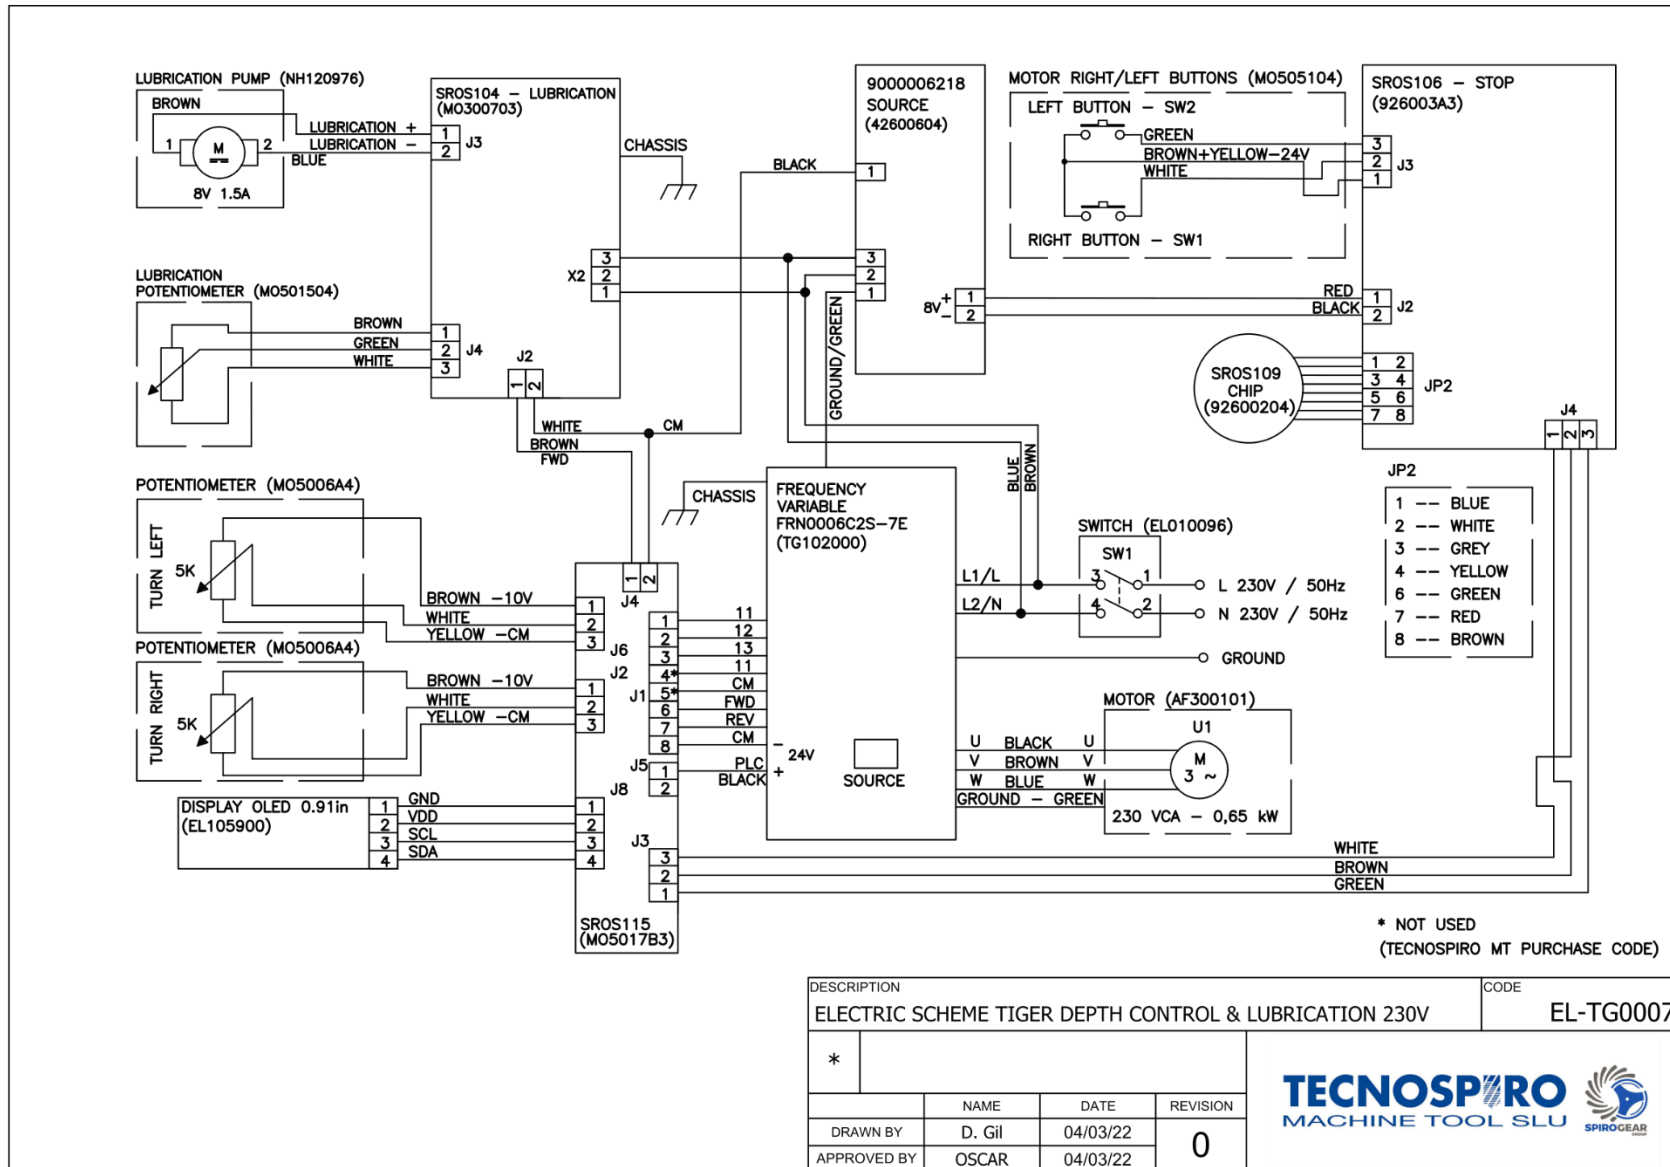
LUBRICATION PUMP (NH120976)
BROWN
1 M 2
BLUE
8V 1.5A
LUBRICATION +
LUBRICATION −
SROS104 − LUBRICATION (M0300703)
1
2
J3
CHASSIS
9000006218 SOURCE (42600604)
BLACK
1
MOTOR RIGHT/LEFT BUTTONS (M0505104)
LEFT BUTTON − SW2
GREEN
BROWN+YELLOW−24V
WHITE
RIGHT BUTTON − SW1
SROS106 − STOP (926003A3)
3
2
1
J3
X2
3
2
1
3
2
1
LUBRICATION POTENTIOMETER (M0501504)
BROWN
GREEN
WHITE
1
2
3
J4
J2
1 2
GROUND/GREEN
8V + −
1
2
RED
BLACK
1
2
J2
SROS109 CHIP (92600204)
1 2
3 4
5 6
7 8
JP2
J4
1 2 3
WHITE
BROWN
FWD
CM
CHASSIS
FREQUENCY VARIABLE FRN0006C2S−7E (TG102000)
BLUE
BROWN
JP2
| 1 −− BLUE |
| 2 −− WHITE |
| 3 −− GREY |
| 4 −− YELLOW |
| 6 −− GREEN |
| 7 −− RED |
| 8 −− BROWN |
POTENTIOMETER (M05006A4)
TURN LEFT
5K
BROWN −10V
WHITE
YELLOW −CM
1
2
3
J4
1 2
J6
1
2
3
4*
5*
6
7
8
11
12
13
11
CM
FWD
REV
CM
J2
J1
SWITCH (EL010096)
SW1
L1/L
L2/N
3 1
4 2
L 230V / 50Hz
N 230V / 50Hz
GROUND
POTENTIOMETER (M05006A4)
TURN RIGHT
5K
BROWN −10V
WHITE
YELLOW −CM
1
2
3
MOTOR (AF300101)
U1
U BLACK U
V BROWN V
W BLUE W
GROUND − GREEN
M 3 ~
230 VCA − 0,65 kW
J5
1
2
PLC
BLACK
− 24V +
SOURCE
DISPLAY OLED 0.91in (EL105900)
1 GND
2 VDD
3 SCL
4 SDA
J8
1
2
3
4
J3
3
2
1
WHITE
BROWN
GREEN
SROS115 (M05017B3)
* NOT USED (TECNOSPIRO MT PURCHASE CODE)
DESCRIPTION
ELECTRIC SCHEME TIGER DEPTH CONTROL & LUBRICATION 230V
CODE
EL-TG000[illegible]
*
| | NAME | DATE | REVISION |
|---|---|---|---|
| DRAWN BY | D. Gil | 04/03/22 | 0 |
| APPROVED BY | OSCAR | 04/03/22 | |
TECNOSPIRO MACHINE TOOL SLU
SPIROGEAR